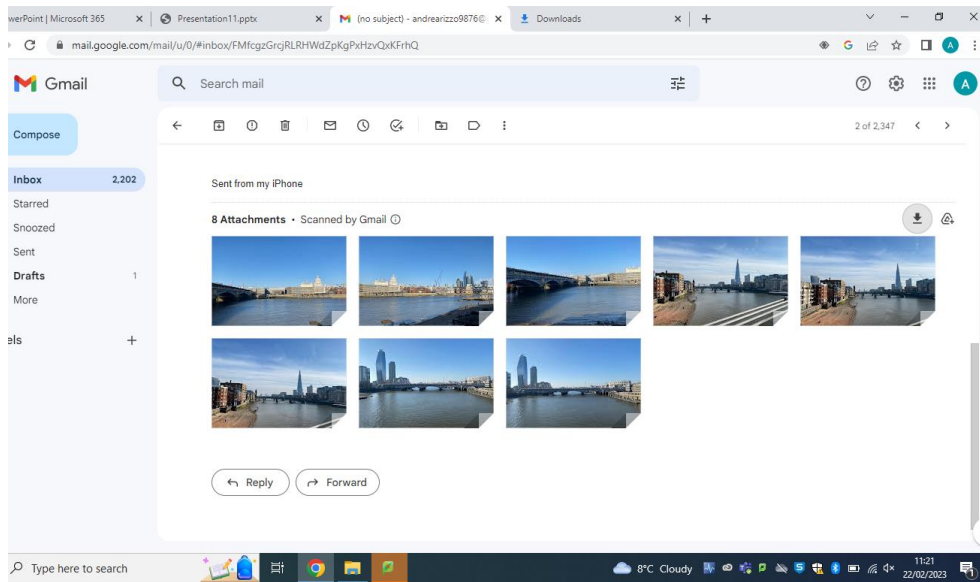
werPoint | Microsoft 365
Presentation11.pptx
(no subject) - andrearizzo9876@
Downloads

mail.google.com/mail/u/0/#inbox/FMfcgzGrcjRLRHWdZpKgPxHzvQxKFrhQ

Gmail
Search mail

Compose
Inbox 2,202
Starred
Snoozed
Sent
Drafts 1
More
els +

2 of 2,347

Sent from my iPhone

8 Attachments • Scanned by Gmail

Reply
Forward

Type here to search
8°C Cloudy
11:21
22/02/2023